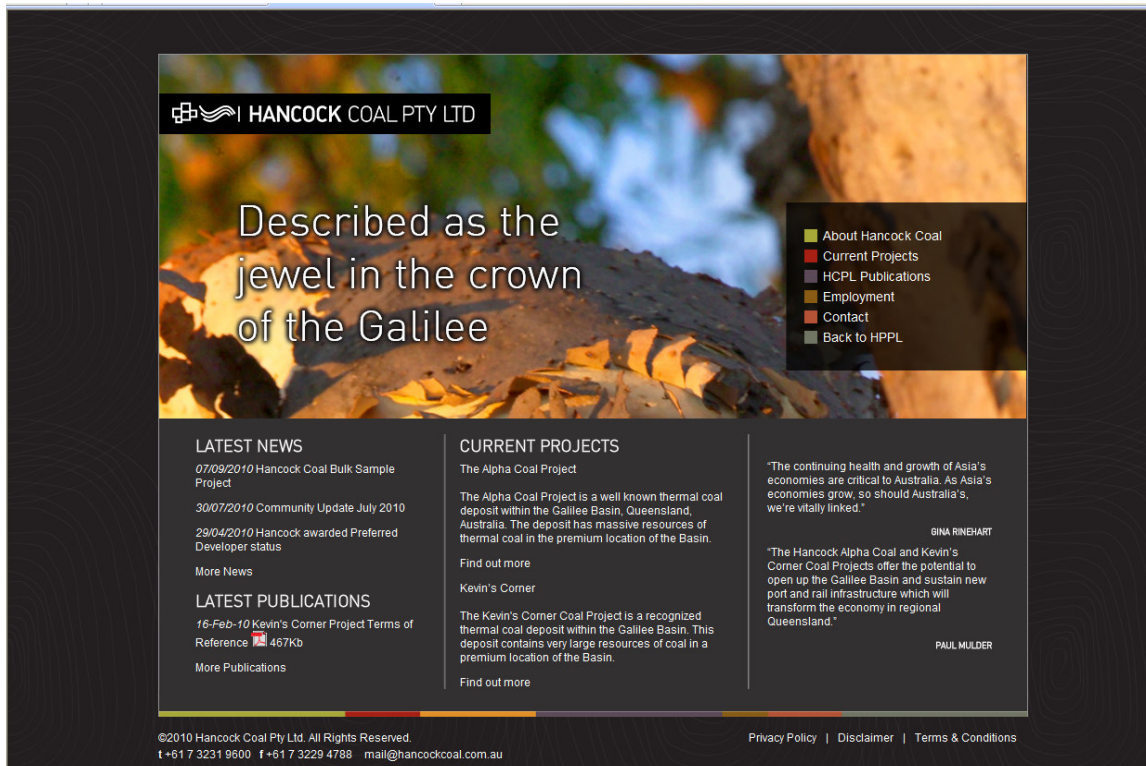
HANCOCK COAL PTY LTD

Described as the jewel in the crown of the Galilee

About Hancock Coal
Current Projects
HCPL Publications
Employment
Contact
Back to HPPL

LATEST NEWS

07/09/2010 Hancock Coal Bulk Sample Project

30/07/2010 Community Update July 2010

29/04/2010 Hancock awarded Preferred Developer status

More News

LATEST PUBLICATIONS

16-Feb-10 Kevin's Corner Project Terms of Reference 467Kb

More Publications

CURRENT PROJECTS

The Alpha Coal Project

The Alpha Coal Project is a well known thermal coal deposit within the Galilee Basin, Queensland, Australia. The deposit has massive resources of thermal coal in the premium location of the Basin.

Find out more

Kevin's Corner

The Kevin's Corner Coal Project is a recognized thermal coal deposit within the Galilee Basin. This deposit contains very large resources of coal in a premium location of the Basin.

Find out more

"The continuing health and growth of Asia's economies are critical to Australia. As Asia's economies grow, so should Australia's, we're vitally linked."

GINA RINEHART

"The Hancock Alpha Coal and Kevin's Corner Coal Projects offer the potential to open up the Galilee Basin and sustain new port and rail infrastructure which will transform the economy in regional Queensland."

PAUL MULDER

©2010 Hancock Coal Pty Ltd. All Rights Reserved.
t +61 7 3231 9600 f +61 7 3229 4788 mail@hancockcoal.com.au

Privacy Policy | Disclaimer | Terms & Conditions